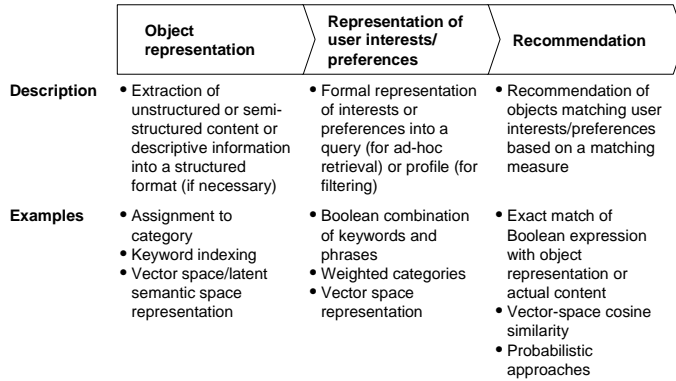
| | Object representation | Representation of user interests/ preferences | Recommendation |
|---|---|---|---|
| **Description** | • Extraction of unstructured or semi-structured content or descriptive information into a structured format (if necessary) | • Formal representation of interests or preferences into a query (for ad-hoc retrieval) or profile (for filtering) | • Recommendation of objects matching user interests/preferences based on a matching measure |
| **Examples** | • Assignment to category<br>• Keyword indexing<br>• Vector space/latent semantic space representation | • Boolean combination of keywords and phrases<br>• Weighted categories<br>• Vector space representation | • Exact match of Boolean expression with object representation or actual content<br>• Vector-space cosine similarity<br>• Probabilistic approaches |